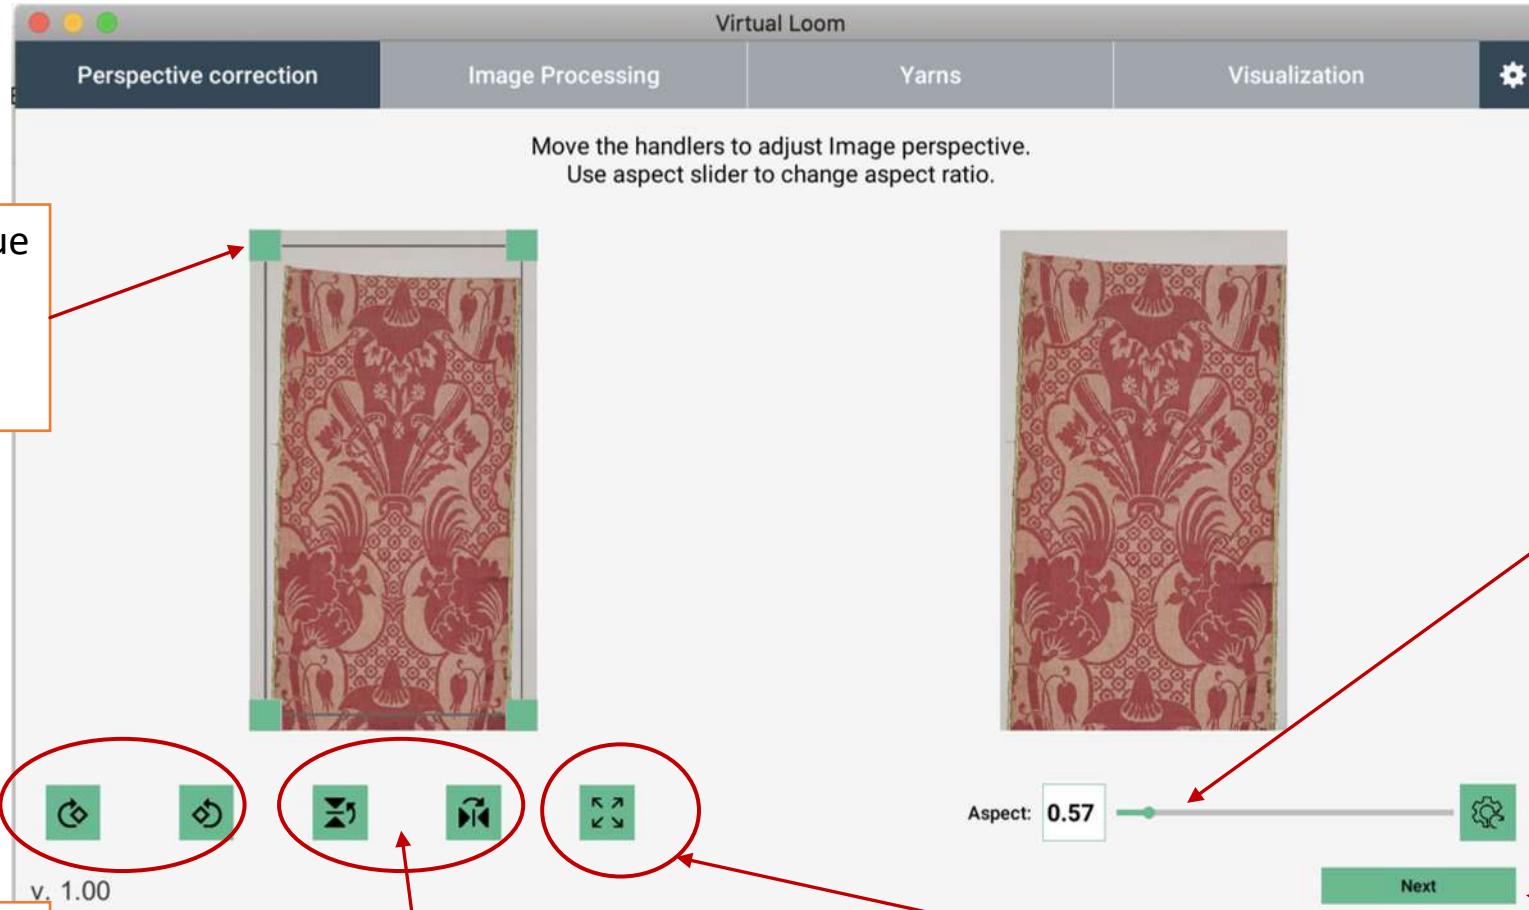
Virtual Loom

Perspective correction | Image Processing | Yarns | Visualization

Move the handlers to adjust Image perspective.
Use aspect slider to change aspect ratio.

ue

Aspect: 0.57

Next

v. 1.00